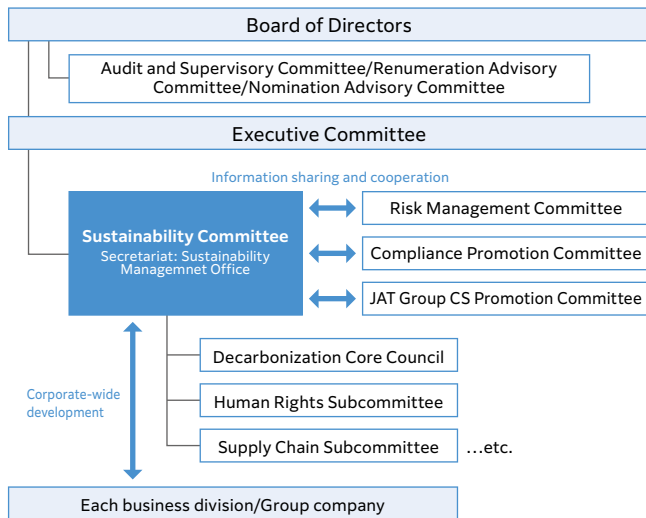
Board of Directors

Audit and Supervisory Committee/Renumeration Advisory Committee/Nomination Advisory Committee

Executive Committee

Information sharing and cooperation

Sustainability Committee
Secretariat: Sustainability Managmenet Office

Risk Management Committee

Compliance Promotion Committee

JAT Group CS Promotion Committee

Decarbonization Core Council

Human Rights Subcommittee

Supply Chain Subcommittee

…etc.

Corporate-wide development

Each business division/Group company